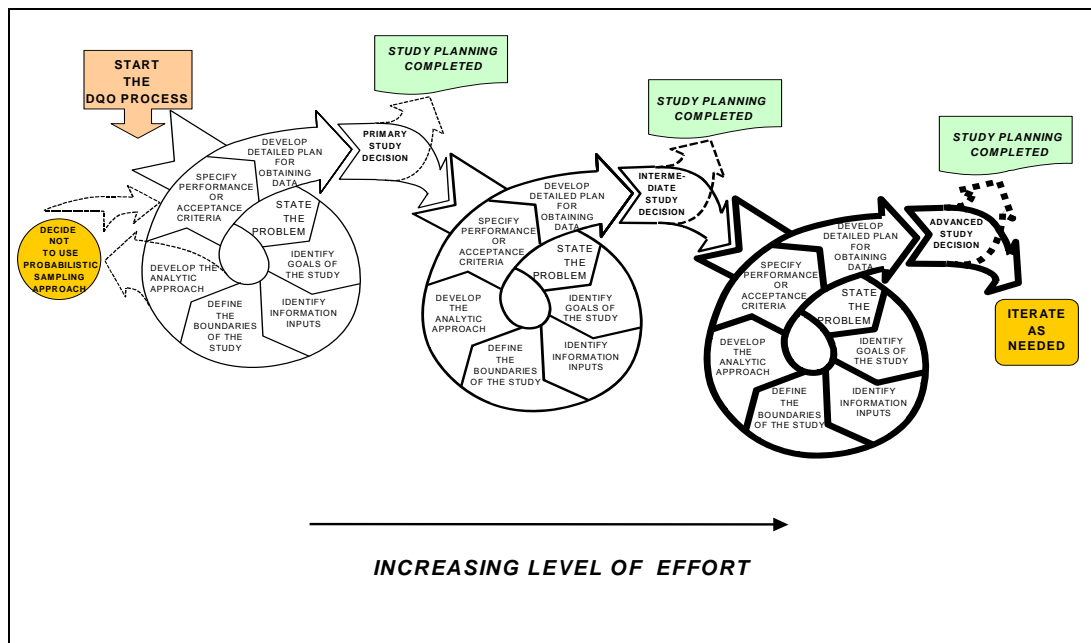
START THE DQO PROCESS

STUDY PLANNING COMPLETED

PRIMARY STUDY DECISION

DECIDE NOT TO USE PROBABILISTIC SAMPLING APPROACH

DEVELOP DETAILED PLAN FOR OBTAINING DATA

SPECIFY PERFORMANCE OR ACCEPTANCE CRITERIA

STATE THE PROBLEM

IDENTIFY GOALS OF THE STUDY

DEVELOP THE ANALYTIC APPROACH

DEFINE THE BOUNDARIES OF THE STUDY

IDENTIFY INFORMATION INPUTS

STUDY PLANNING COMPLETED

INTERMEDIATE STUDY DECISION

DEVELOP DETAILED PLAN FOR OBTAINING DATA

SPECIFY PERFORMANCE OR ACCEPTANCE CRITERIA

STATE THE PROBLEM

IDENTIFY GOALS OF THE STUDY

DEVELOP THE ANALYTIC APPROACH

DEFINE THE BOUNDARIES OF THE STUDY

IDENTIFY INFORMATION INPUTS

STUDY PLANNING COMPLETED

ADVANCED STUDY DECISION

ITERATE AS NEEDED

DEVELOP DETAILED PLAN FOR OBTAINING DATA

SPECIFY PERFORMANCE OR ACCEPTANCE CRITERIA

STATE THE PROBLEM

IDENTIFY GOALS OF THE STUDY

DEVELOP THE ANALYTIC APPROACH

DEFINE THE BOUNDARIES OF THE STUDY

IDENTIFY INFORMATION INPUTS

INCREASING LEVEL OF EFFORT